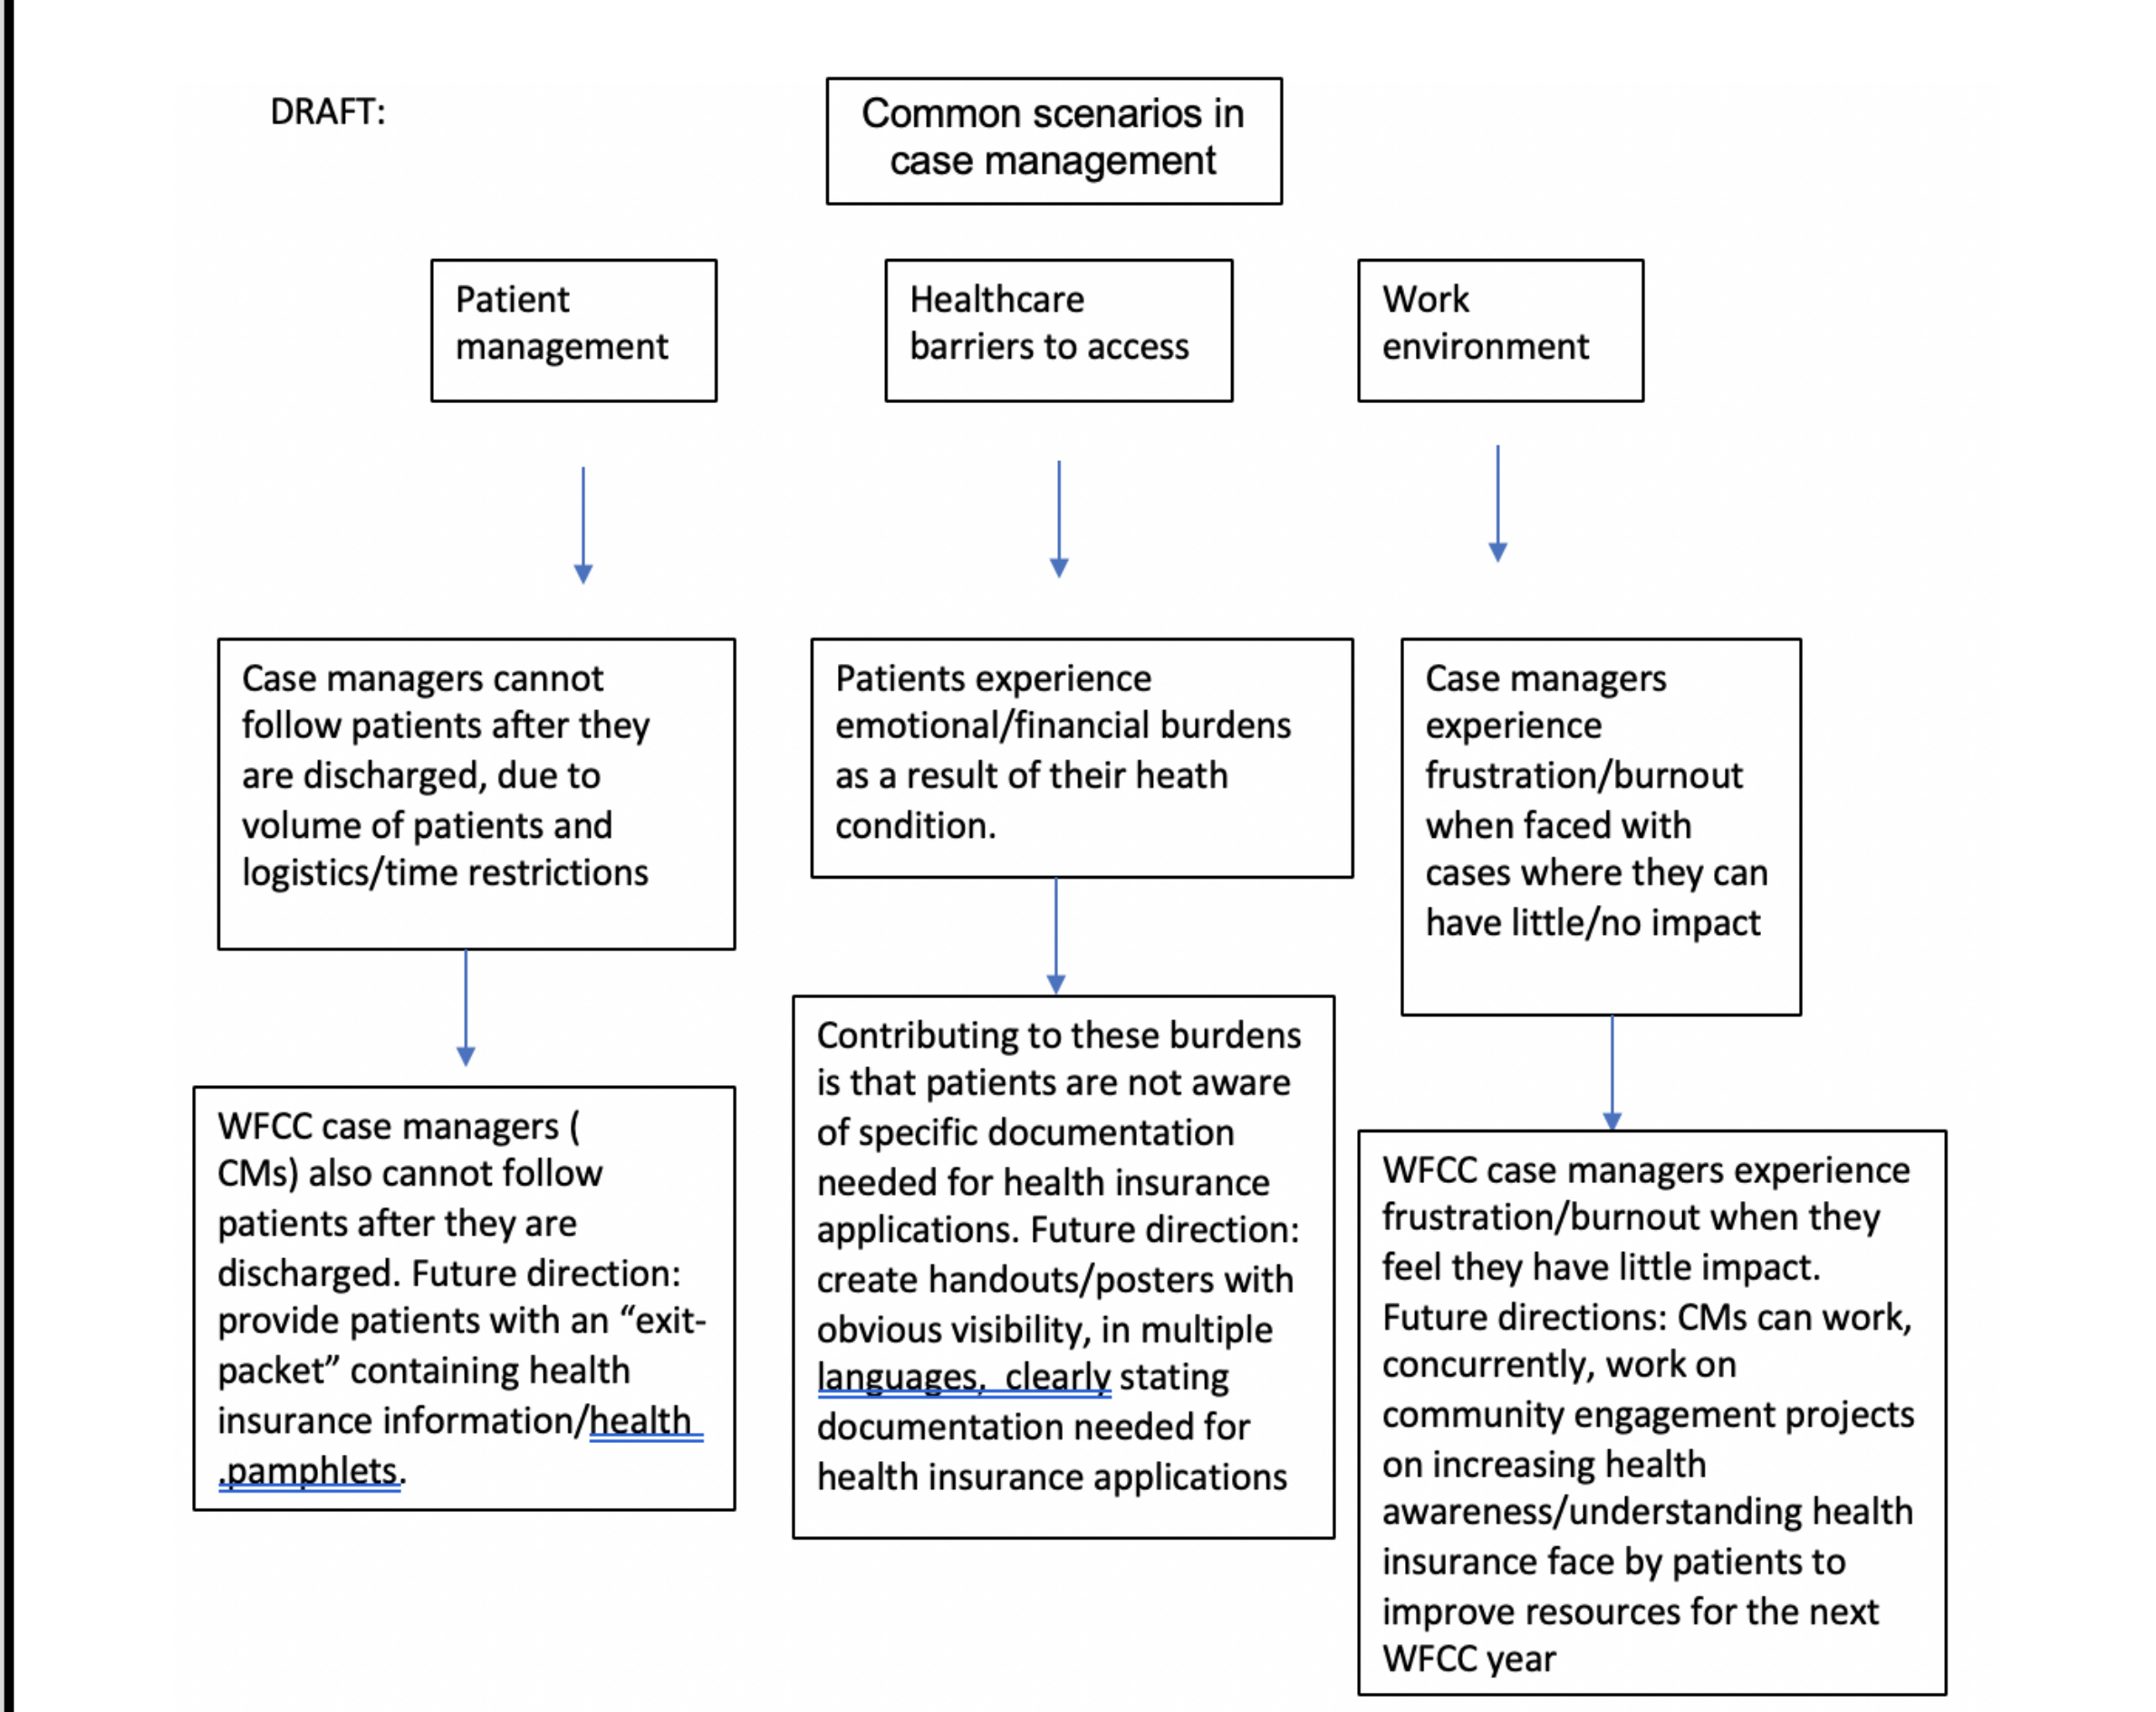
DRAFT:

Common scenarios in case management

Patient management

Healthcare barriers to access

Work environment

Case managers cannot follow patients after they are discharged, due to volume of patients and logistics/time restrictions

WFCC case managers ( CMs) also cannot follow patients after they are discharged. Future direction: provide patients with an "exit-packet" containing health insurance information/health .pamphlets.

Patients experience emotional/financial burdens as a result of their heath condition.

Contributing to these burdens is that patients are not aware of specific documentation needed for health insurance applications. Future direction: create handouts/posters with obvious visibility, in multiple languages, clearly stating documentation needed for health insurance applications

Case managers experience frustration/burnout when faced with cases where they can have little/no impact

WFCC case managers experience frustration/burnout when they feel they have little impact. Future directions: CMs can work, concurrently, work on community engagement projects on increasing health awareness/understanding health insurance face by patients to improve resources for the next WFCC year